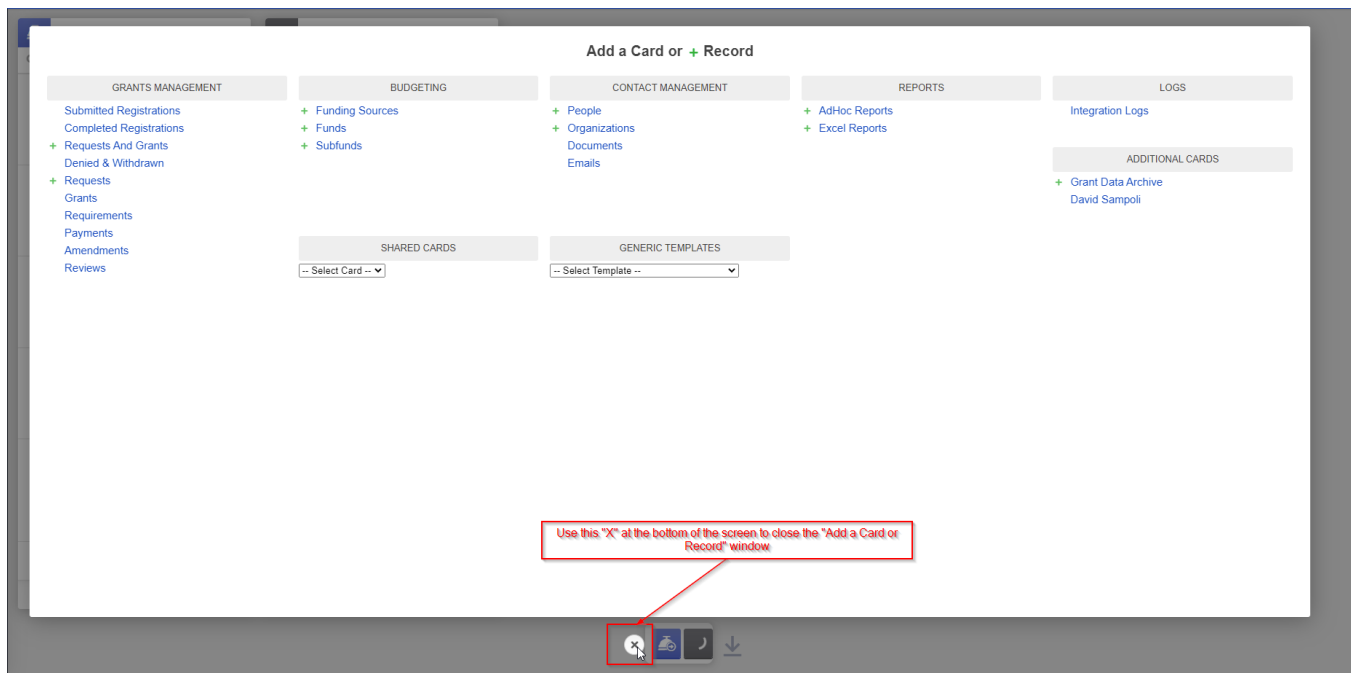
Add a Card or + Record

GRANTS MANAGEMENT

Submitted Registrations
Completed Registrations
+ Requests And Grants
Denied & Withdrawn
+ Requests
Grants
Requirements
Payments
Amendments
Reviews

BUDGETING

+ Funding Sources
+ Funds
+ Subfunds

SHARED CARDS

-- Select Card --

CONTACT MANAGEMENT

+ People
+ Organizations
Documents
Emails

GENERIC TEMPLATES

-- Select Template --

REPORTS

+ AdHoc Reports
+ Excel Reports

LOGS

Integration Logs

ADDITIONAL CARDS

+ Grant Data Archive
David Sampoli

Use this "X" at the bottom of the screen to close the "Add a Card or Record" window